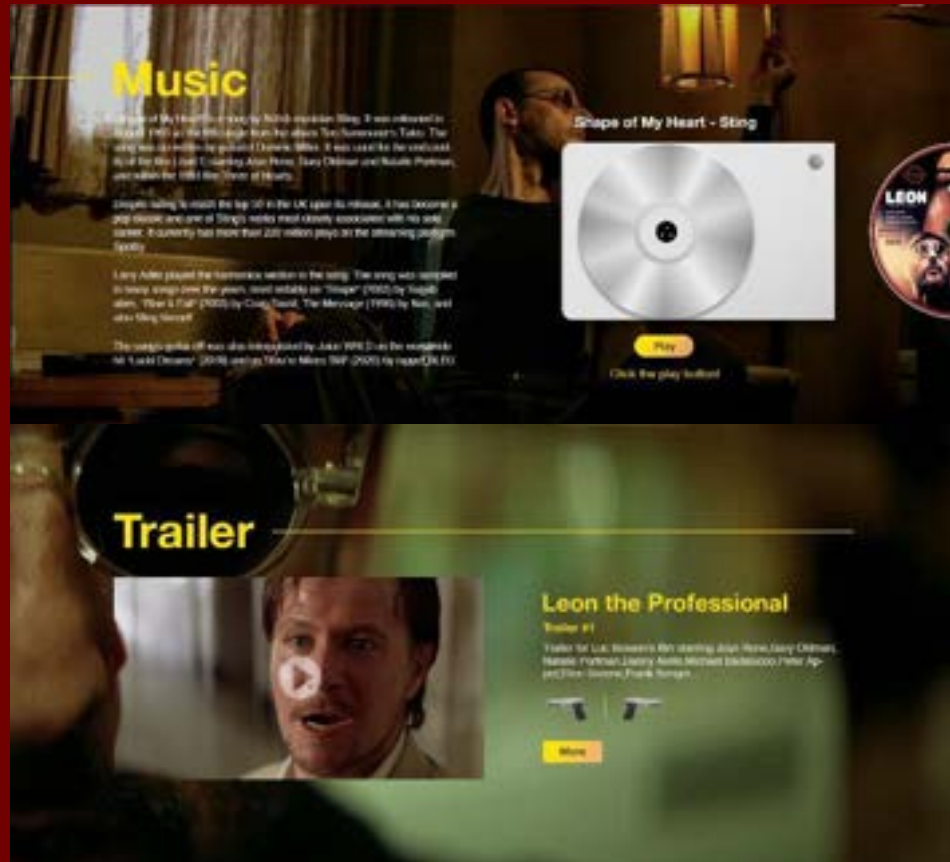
Music

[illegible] Shape of My Heart is a song by British musician Sting. It was released in August 1993 as the fifth single from the album Ten Summoner's Tales. The song was co-written by guitarist Dominic Miller. It was used for the end credits of the film Léon: The Professional starring Jean Reno, Gary Oldman and Natalie Portman, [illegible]

Despite failing to reach the top 50 in the UK upon its release, it has become a pop classic and one of Sting's works most closely associated with his solo career. It currently has more than 220 million plays on the streaming platform Spotify.

Larry Adler played the harmonica section in the song. The song was sampled in many songs over the years, most notably on "Shape" (2002) by Sugababes, "Rise & Fall" (2003) by Craig David, The Message (1996) by Nas, and also Sting himself.

The song's guitar riff was also interpolated by Juice WRLD on the worldwide hit "Lucid Dreams" (2018) and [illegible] (2020) by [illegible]

Shape of My Heart - Sting

LEON

Play

Click the play button

Trailer

Leon the Professional

Trailer #1

Trailer for Luc Besson's film starring Jean Reno,Gary Oldman, Natalie Portman,Danny Aiello,Michael Badalucco,Peter Appel,Ellen Greene,Frank Senger.

More